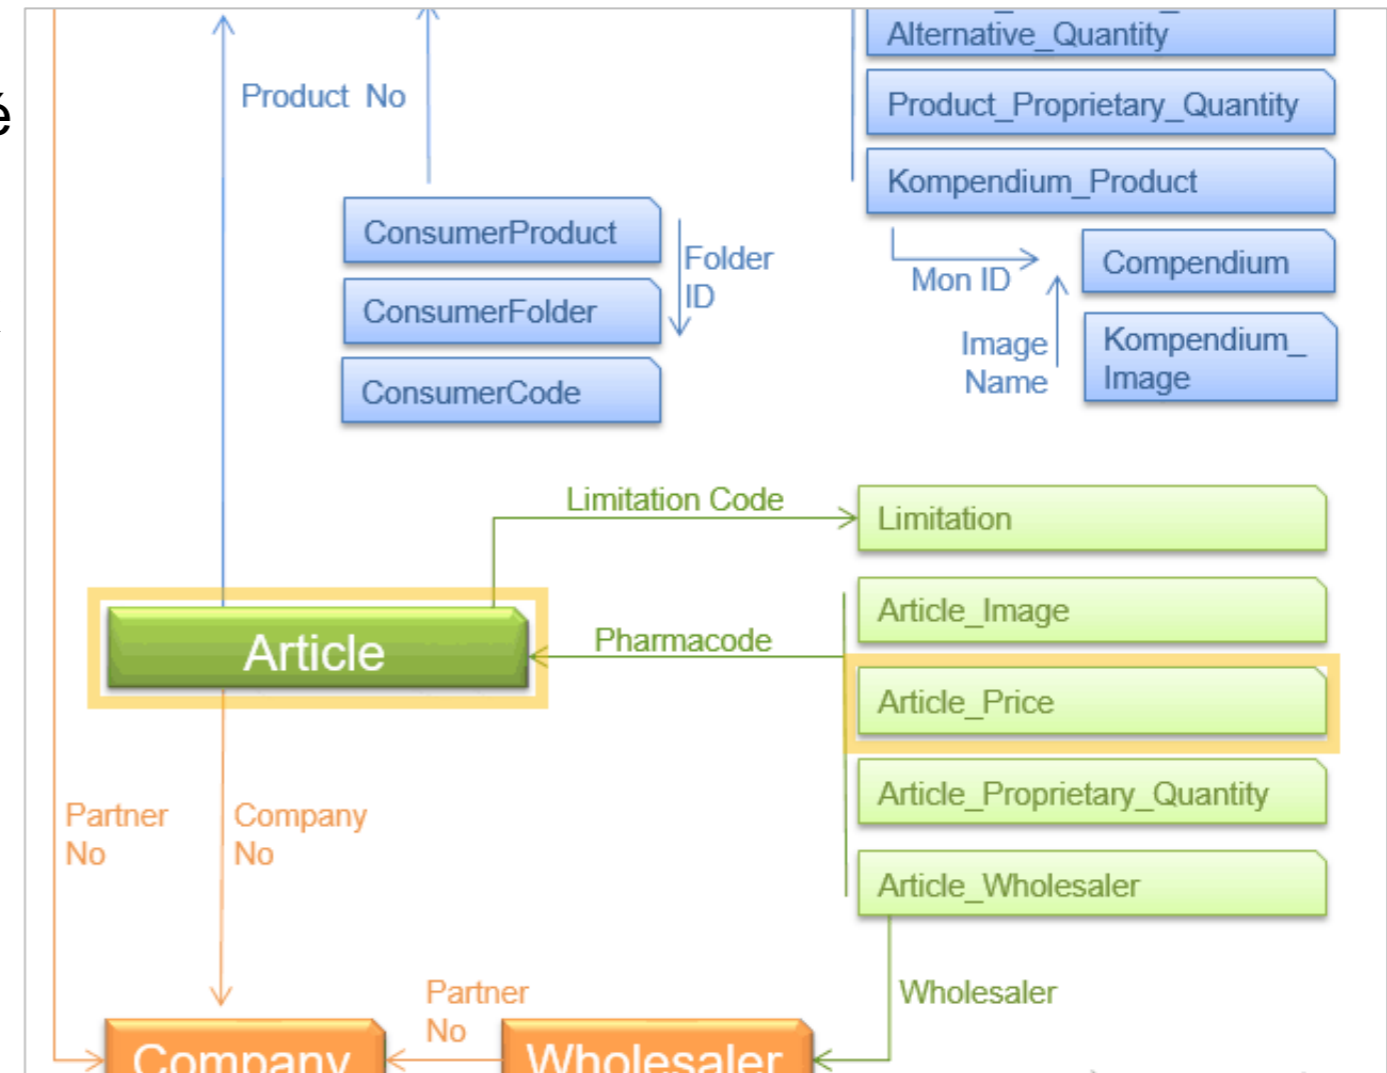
Product No

ConsumerProduct

ConsumerFolder

ConsumerCode

Folder ID

Alternative_Quantity

Product_Proprietary_Quantity

Kompendium_Product

Mon ID

Compendium

Image Name

Kompendium_ Image

Limitation Code

Limitation

Article

Pharmacode

Article_Image

Article_Price

Article_Proprietary_Quantity

Article_Wholesaler

Partner No

Company No

Partner No

Wholesaler

Company

Wholesaler